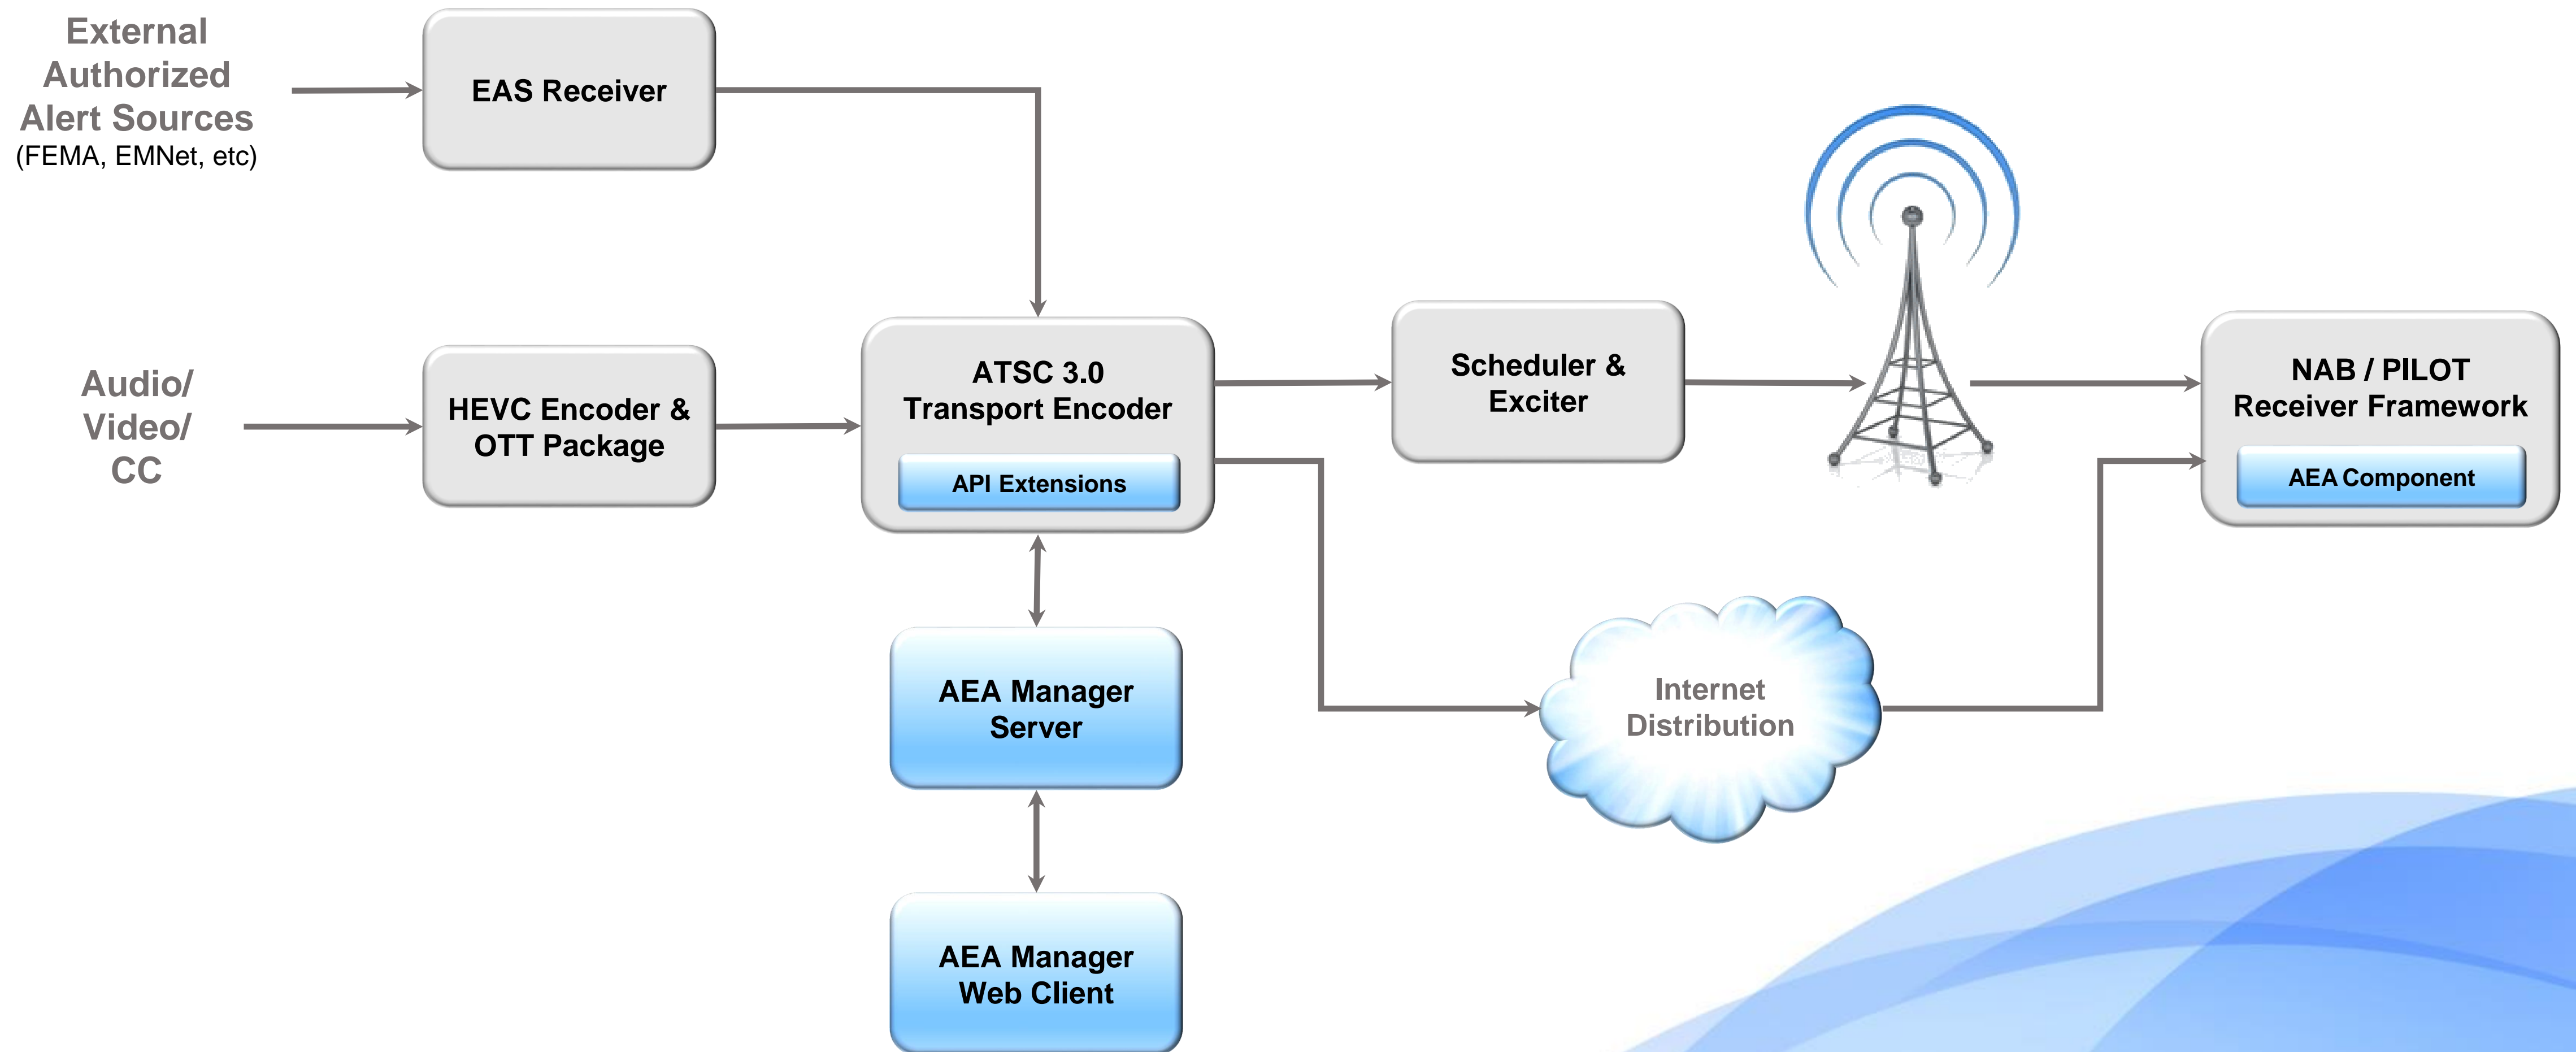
External Authorized Alert Sources
(FEMA, EMNet, etc)

EAS Receiver

Audio/ Video/ CC

HEVC Encoder & OTT Package

ATSC 3.0 Transport Encoder

API Extensions

Scheduler & Exciter

NAB / PILOT Receiver Framework

AEA Component

AEA Manager Server

Internet Distribution

AEA Manager Web Client